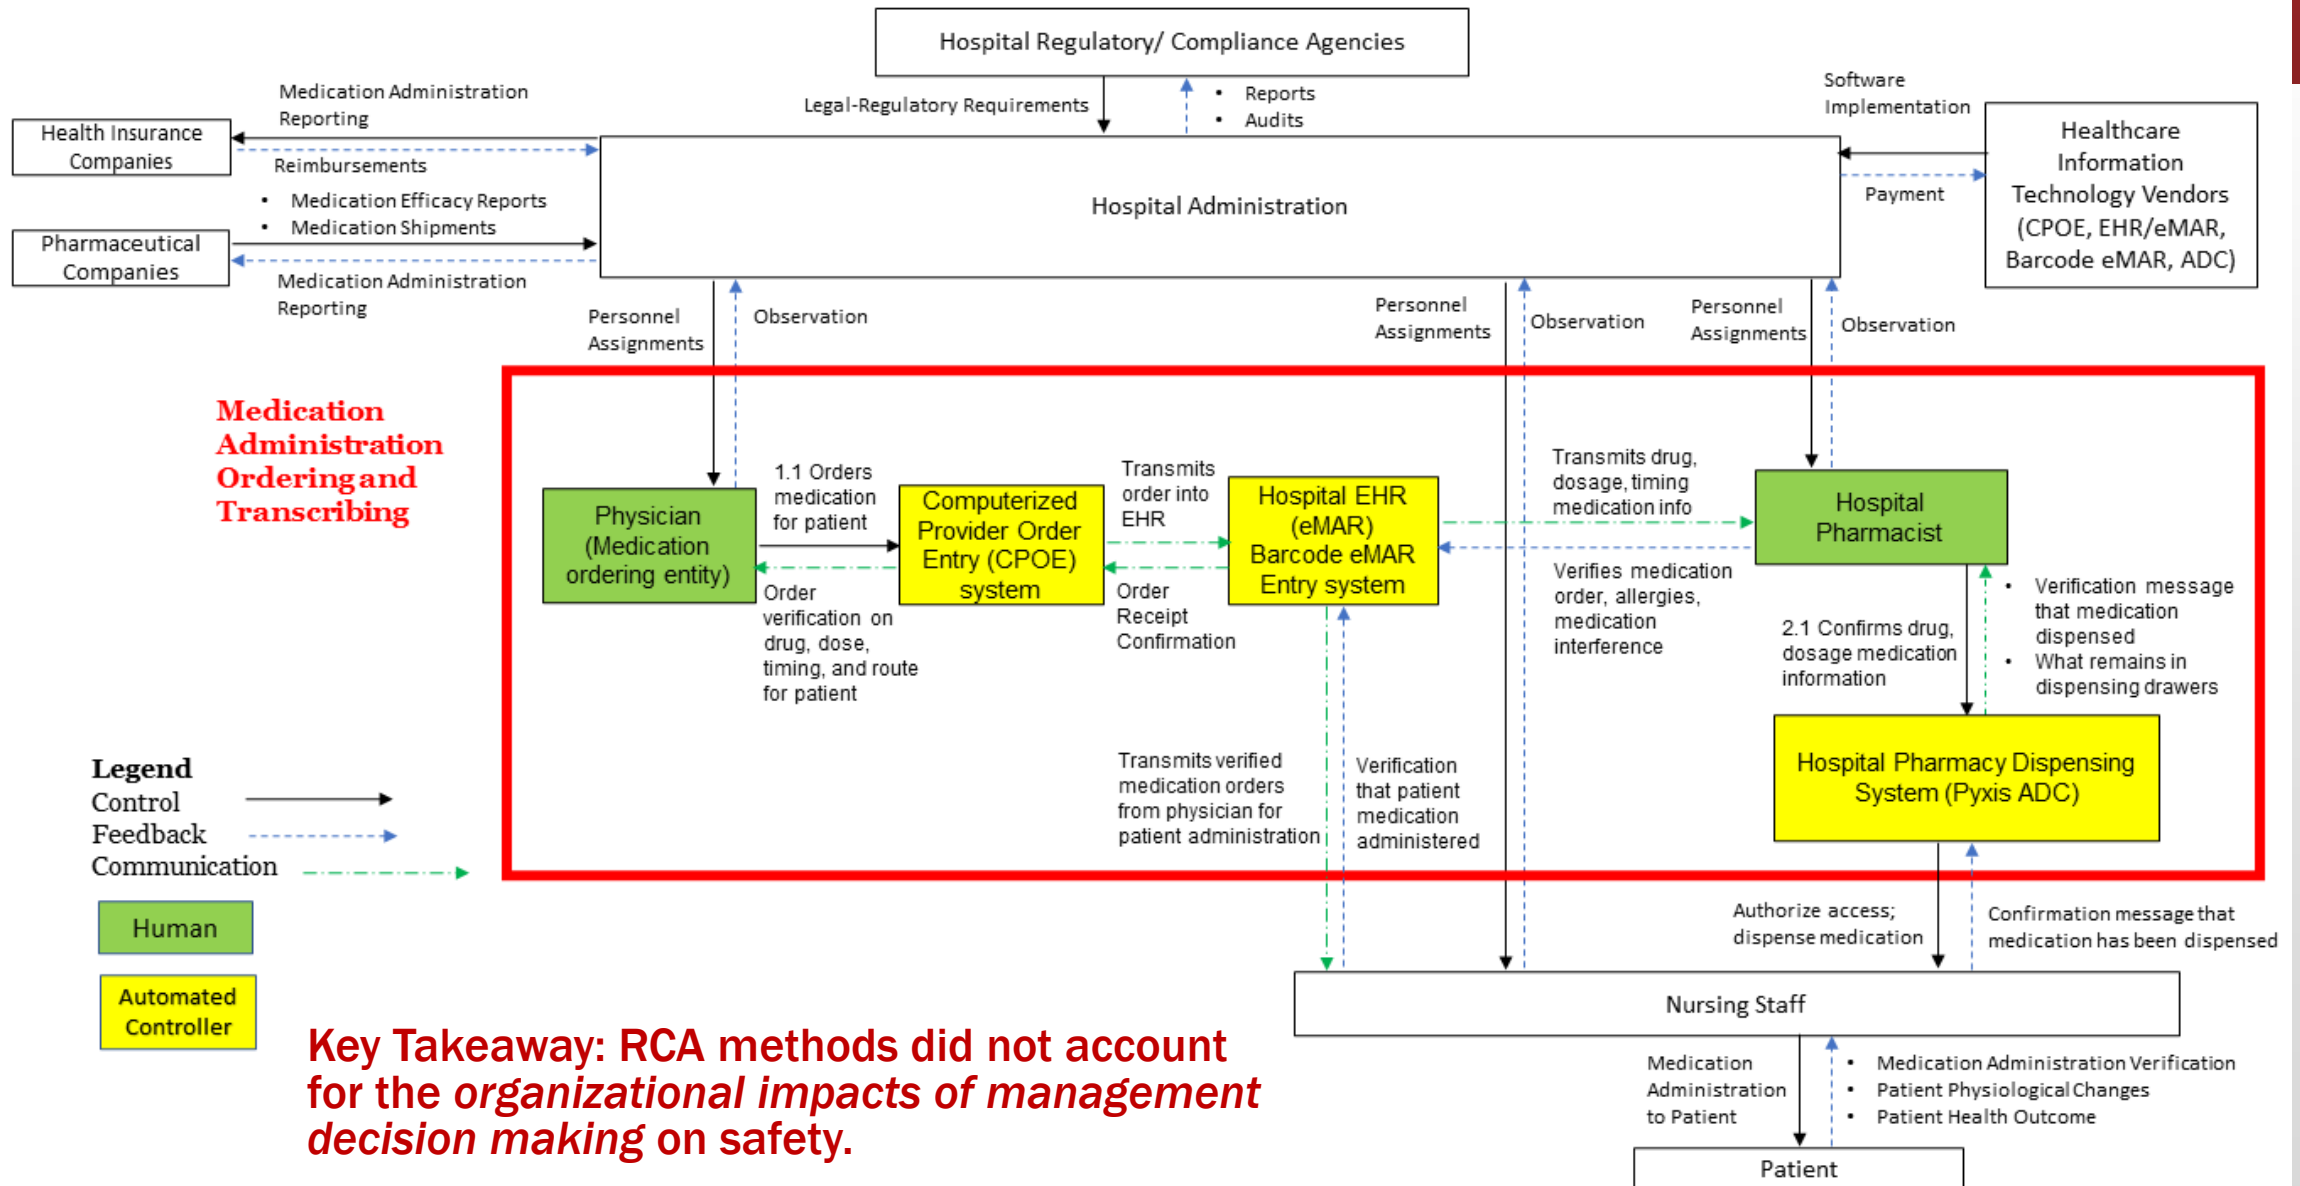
Hospital Regulatory/ Compliance Agencies

Legal-Regulatory Requirements

• Reports
• Audits

Software Implementation

Healthcare Information Technology Vendors (CPOE, EHR/eMAR, Barcode eMAR, ADC)

Payment

Medication Administration Reporting

Health Insurance Companies

Reimbursements

• Medication Efficacy Reports
• Medication Shipments

Pharmaceutical Companies

Medication Administration Reporting

Hospital Administration

Personnel Assignments

Observation

Personnel Assignments

Observation

Personnel Assignments

Observation

Medication Administration Ordering and Transcribing

Physician (Medication ordering entity)

1.1 Orders medication for patient

Order verification on drug, dose, timing, and route for patient

Computerized Provider Order Entry (CPOE) system

Transmits order into EHR

Order Receipt Confirmation

Hospital EHR (eMAR) Barcode eMAR Entry system

Transmits drug, dosage, timing medication info

Verifies medication order, allergies, medication interference

Hospital Pharmacist

2.1 Confirms drug, dosage medication information

• Verification message that medication dispensed
• What remains in dispensing drawers

Hospital Pharmacy Dispensing System (Pyxis ADC)

Transmits verified medication orders from physician for patient administration

Verification that patient medication administered

Legend
Control
Feedback
Communication

Human

Automated Controller

Authorize access; dispense medication

Confirmation message that medication has been dispensed

Nursing Staff

Medication Administration to Patient

• Medication Administration Verification
• Patient Physiological Changes
• Patient Health Outcome

Patient

Key Takeaway: RCA methods did not account for the organizational impacts of management decision making on safety.